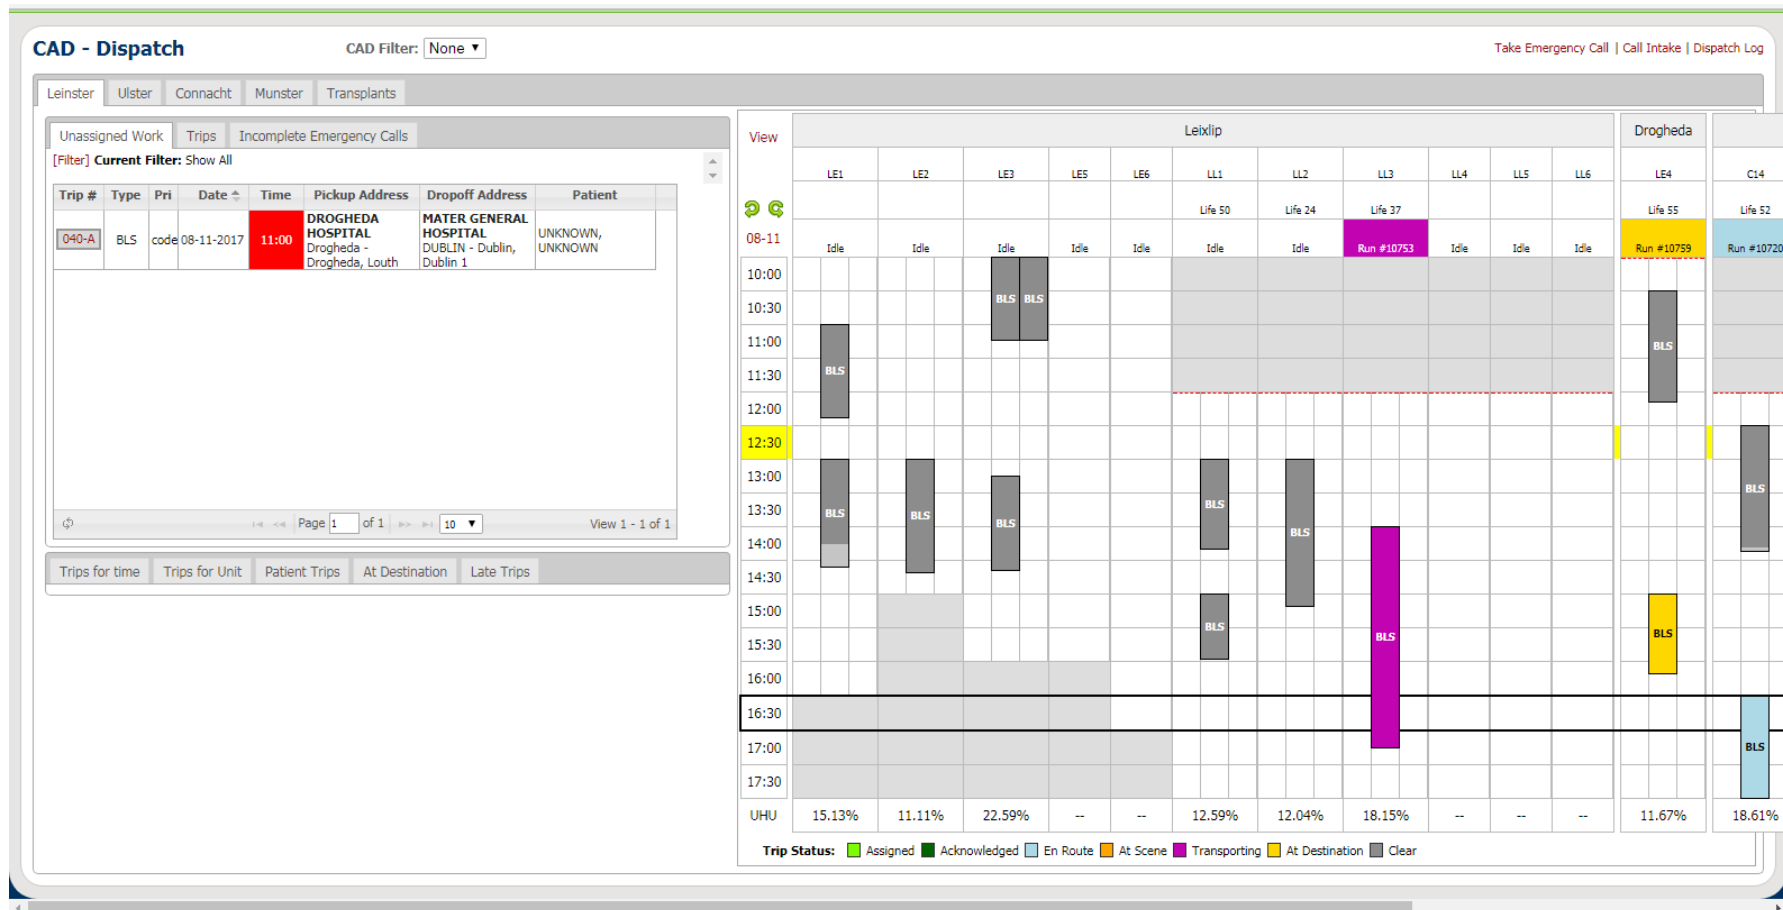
CAD - Dispatch

CAD Filter: None ▼

Take Emergency Call | Call Intake | Dispatch Log

Leinster | Ulster | Connacht | Munster | Transplants

Unassigned Work | Trips | Incomplete Emergency Calls

[Filter] Current Filter: Show All

| Trip # | Type | Pri | Date | Time | Pickup Address | Dropoff Address | Patient |
|---|---|---|---|---|---|---|---|
| 040-A | BLS | code | 08-11-2017 | 11:00 | DROGHEDA HOSPITAL Drogheda - Drogheda, Louth | MATER GENERAL HOSPITAL DUBLIN - Dublin, Dublin 1 | UNKNOWN, UNKNOWN |

Page 1 of 1 | 10 ▼ | View 1 - 1 of 1

Trips for time | Trips for Unit | Patient Trips | At Destination | Late Trips

View

Leixlip | Drogheda

| | LE1 | LE2 | LE3 | LE5 | LE6 | LL1 | LL2 | LL3 | LL4 | LL5 | LL6 | LE4 | C14 |
|---|---|---|---|---|---|---|---|---|---|---|---|---|---|
| | | | | | | Life 50 | Life 24 | Life 37 | | | | Life 55 | Life 52 |
| 08-11 | Idle | Idle | Idle | Idle | Idle | Idle | Idle | Run #10753 | Idle | Idle | Idle | Run #10759 | Run #10720 |
| UHU | 15.13% | 11.11% | 22.59% | -- | -- | 12.59% | 12.04% | 18.15% | -- | -- | -- | 11.67% | 18.61% |

10:00
10:30
11:00
11:30
12:00
12:30
13:00
13:30
14:00
14:30
15:00
15:30
16:00
16:30
17:00
17:30

BLS BLS BLS BLS BLS BLS BLS BLS BLS BLS BLS BLS BLS BLS BLS BLS

Trip Status: Assigned Acknowledged En Route At Scene Transporting At Destination Clear